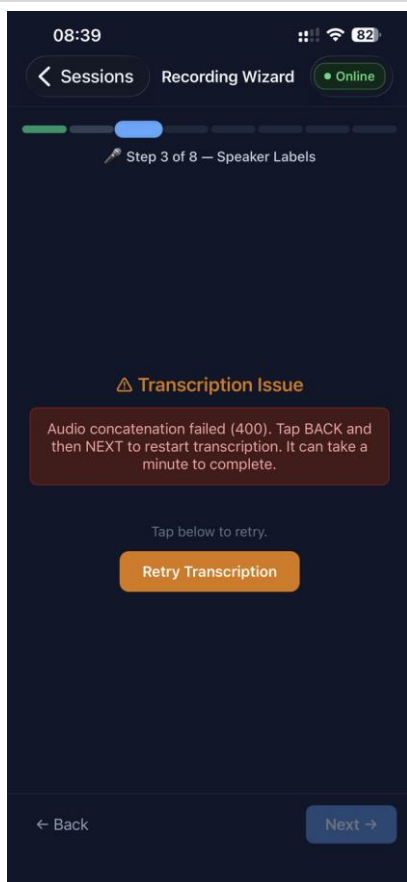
08:39

82

Sessions

Recording Wizard

Online

🎤 Step 3 of 8 — Speaker Labels

⚠ Transcription Issue

Audio concatenation failed (400). Tap BACK and then NEXT to restart transcription. It can take a minute to complete.

Tap below to retry.

Retry Transcription

← Back

Next →